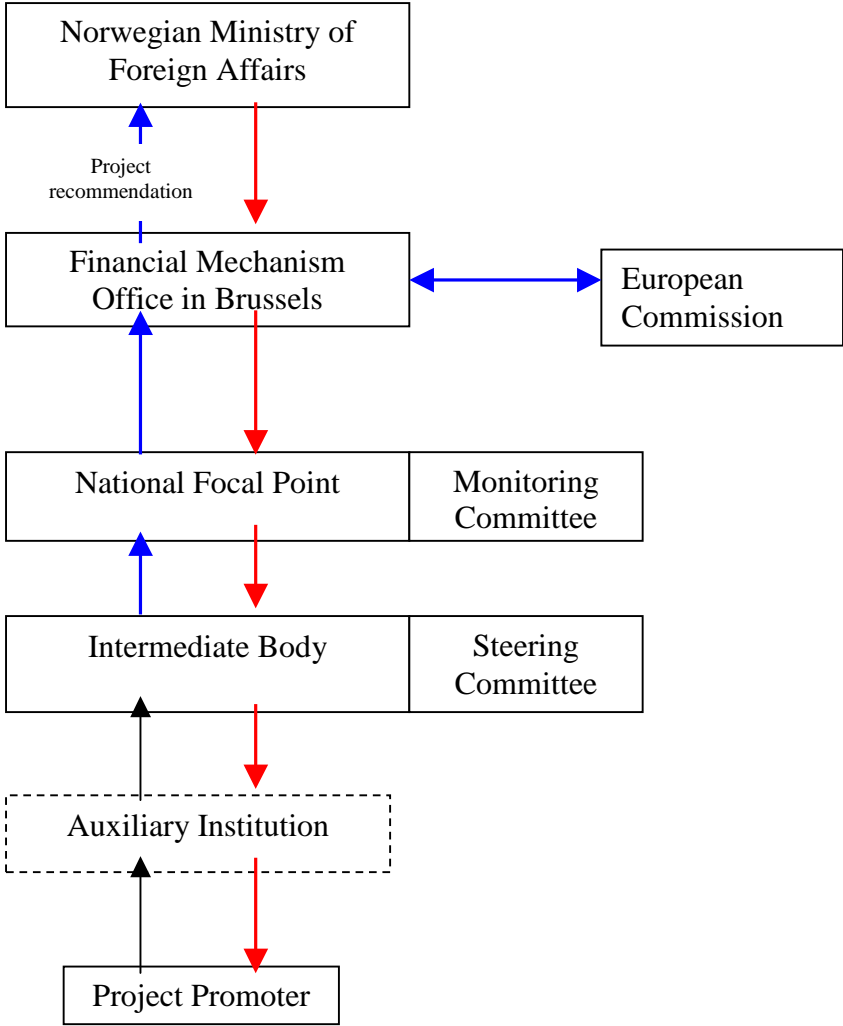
Norwegian Ministry of Foreign Affairs

Project recommendation

Financial Mechanism Office in Brussels

European Commission

National Focal Point

Monitoring Committee

Intermediate Body

Steering Committee

Auxiliary Institution

Project Promoter